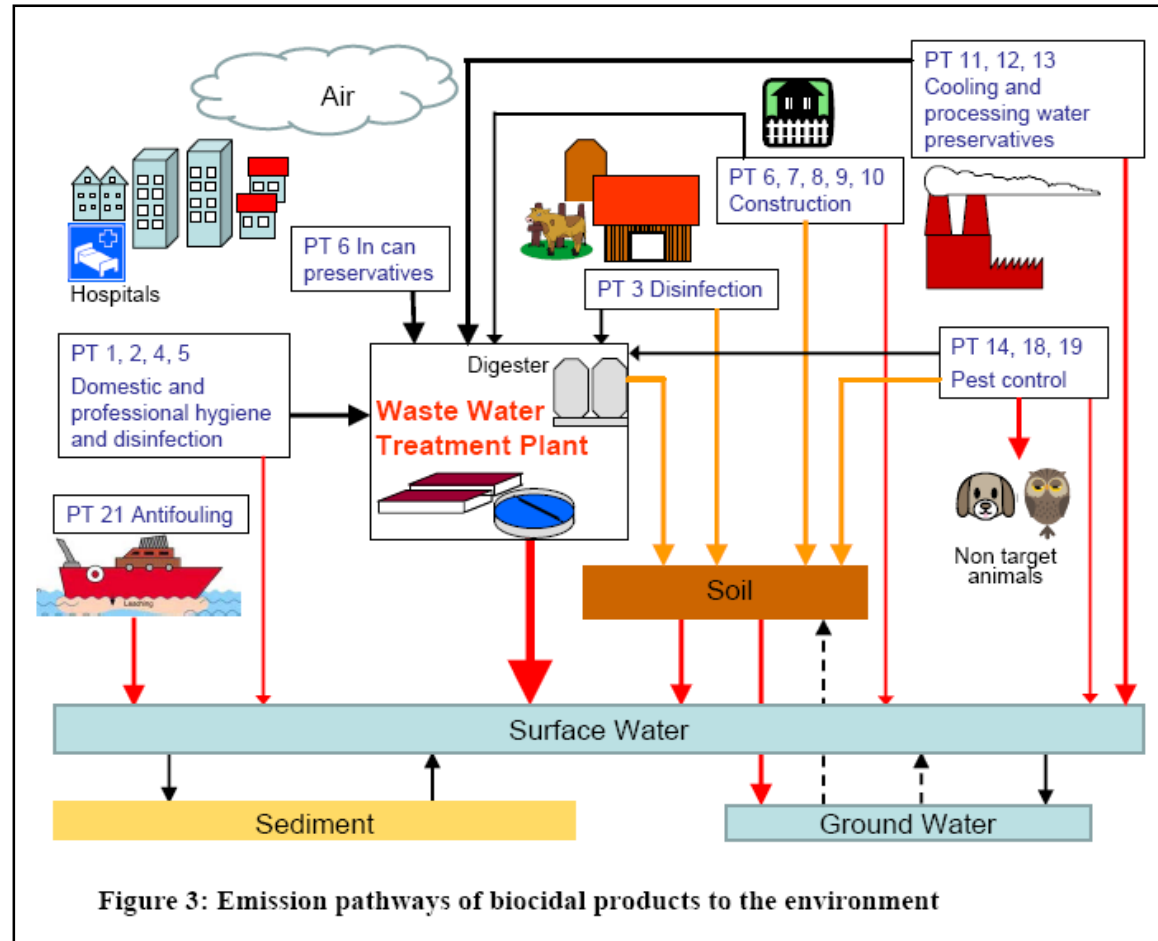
Air

Hospitals

PT 11, 12, 13 Cooling and processing water preservatives

PT 6, 7, 8, 9, 10 Construction

PT 6 In can preservatives

PT 3 Disinfection

PT 1, 2, 4, 5 Domestic and professional hygiene and disinfection

Digester

Waste Water Treatment Plant

PT 14, 18, 19 Pest control

PT 21 Antifouling

Leaching

Non target animals

Soil

Surface Water

Sediment

Ground Water

Figure 3: Emission pathways of biocidal products to the environment